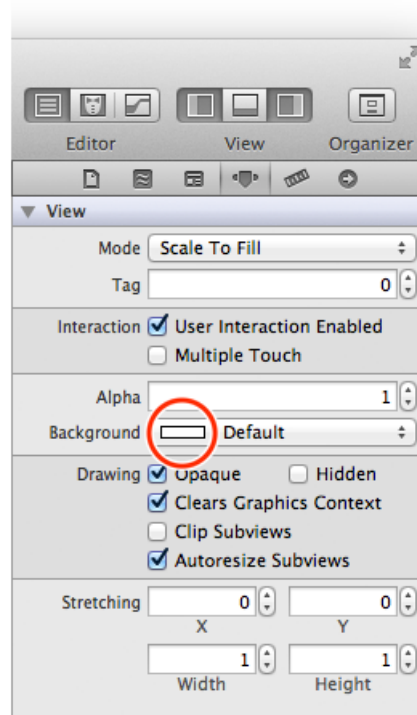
Editor View Organizer

View

Mode Scale To Fill

Tag 0

Interaction User Interaction Enabled

Multiple Touch

Alpha 1

Background Default

Drawing Opaque Hidden

Clears Graphics Context

Clip Subviews

Autoresize Subviews

Stretching 0 0

X Y

1 1

Width Height